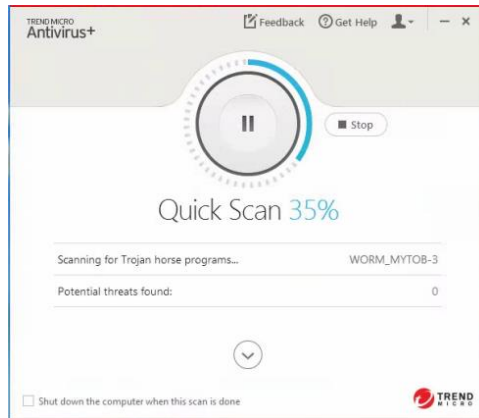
TREND MICRO
Antivirus+

Feedback  Get Help

Stop

Quick Scan 35%

| | |
|---|---|
| Scanning for Trojan horse programs... | WORM_MYTOB-3 |
| Potential threats found: | 0 |

Shut down the computer when this scan is done

TREND MICRO